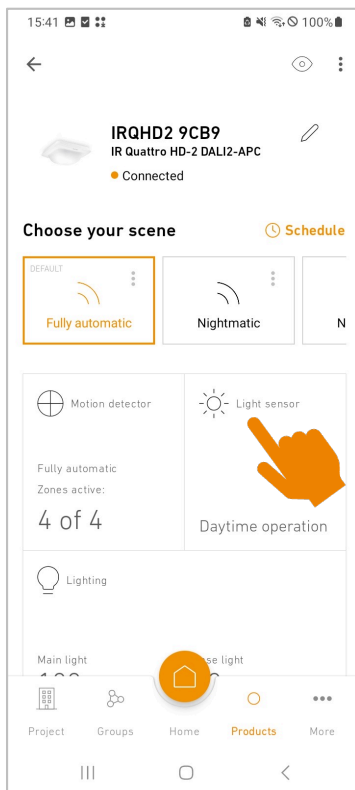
15:41 100%

IRQHD2 9CB9
IR Quattro HD-2 DALI2-APC
Connected

Choose your scene
Schedule

DEFAULT
Fully automatic

Nightmatic

N

Motion detector
Fully automatic
Zones active:
4 of 4

Light sensor
Daytime operation

Lighting

Main light
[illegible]se light

Project
Groups
Home
Products
More